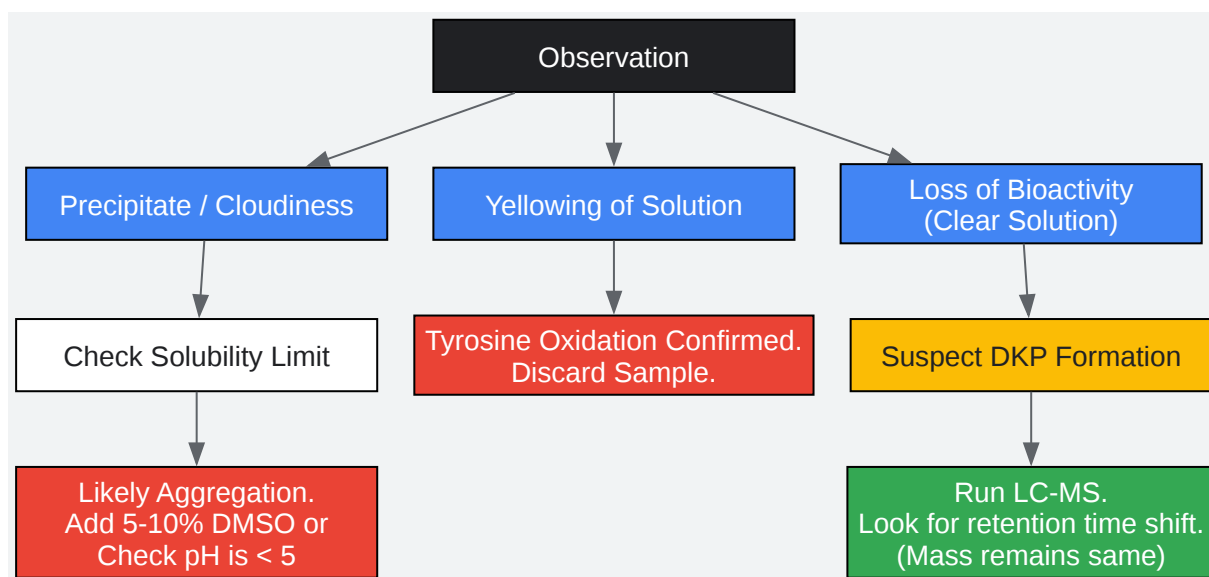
Observation

Precipitate / Cloudiness

Yellowing of Solution

Loss of Bioactivity (Clear Solution)

Check Solubility Limit

Tyrosine Oxidation Confirmed. Discard Sample.

Suspect DKP Formation

Likely Aggregation. Add 5-10% DMSO or Check pH is < 5

Run LC-MS. Look for retention time shift. (Mass remains same)